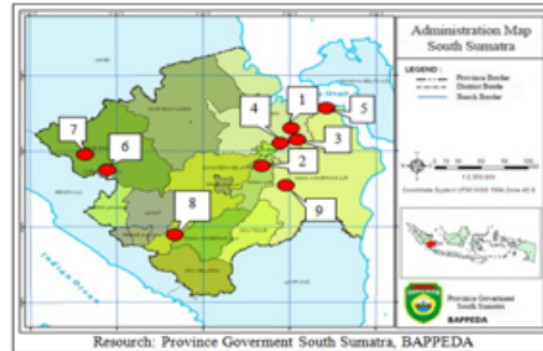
Administration Map
South Sumatra

LEGEND :
Province Border
District Border
Beach Border

7
6
8
4
1
5
3
2
9

Indian Ocean

Province Goverment
South Sumatra
BAPPEDA

Resource: Province Goverment South Sumatra, BAPPEDA